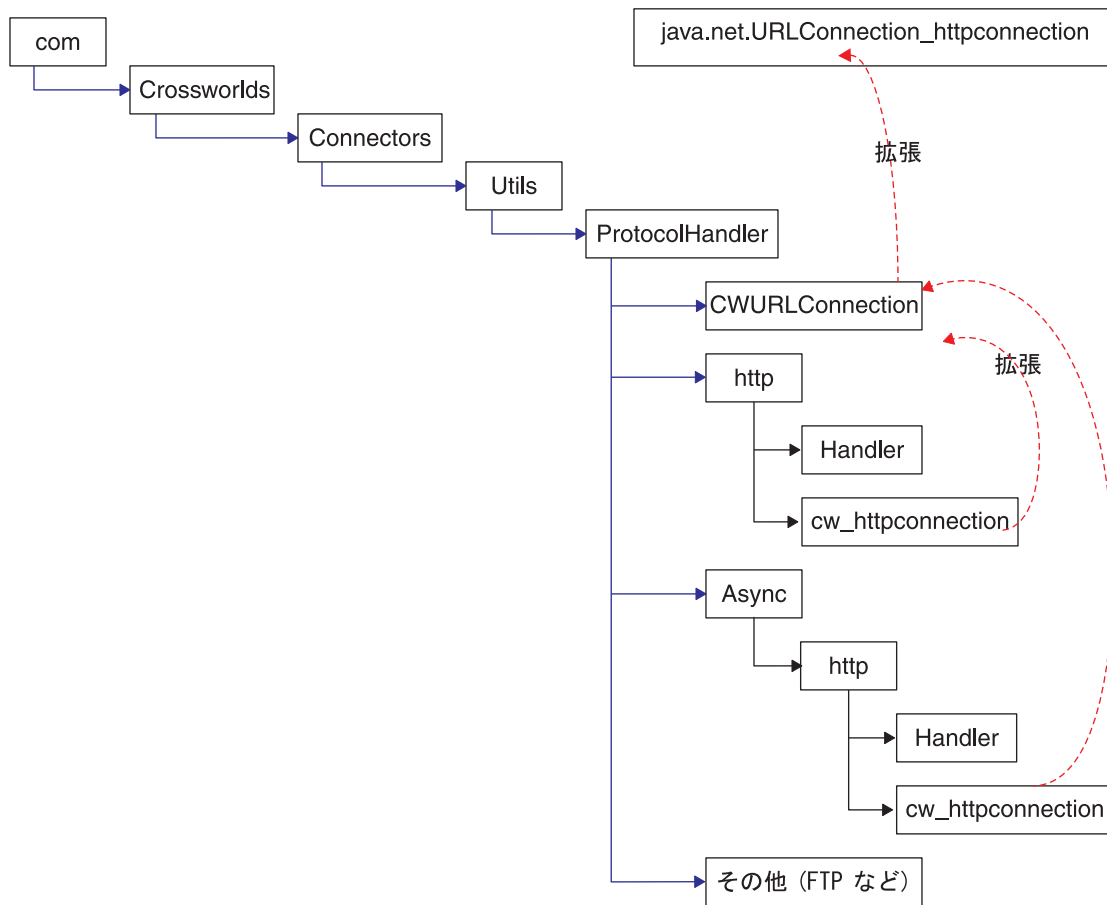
com

Crossworlds

Connectors

Utils

ProtocolHandler

java.net.URLConnection_httpconnection

拡張

CWURLConnection

拡張

http

Handler

cw_httpconnection

Async

http

Handler

cw_httpconnection

その他 (FTP など)